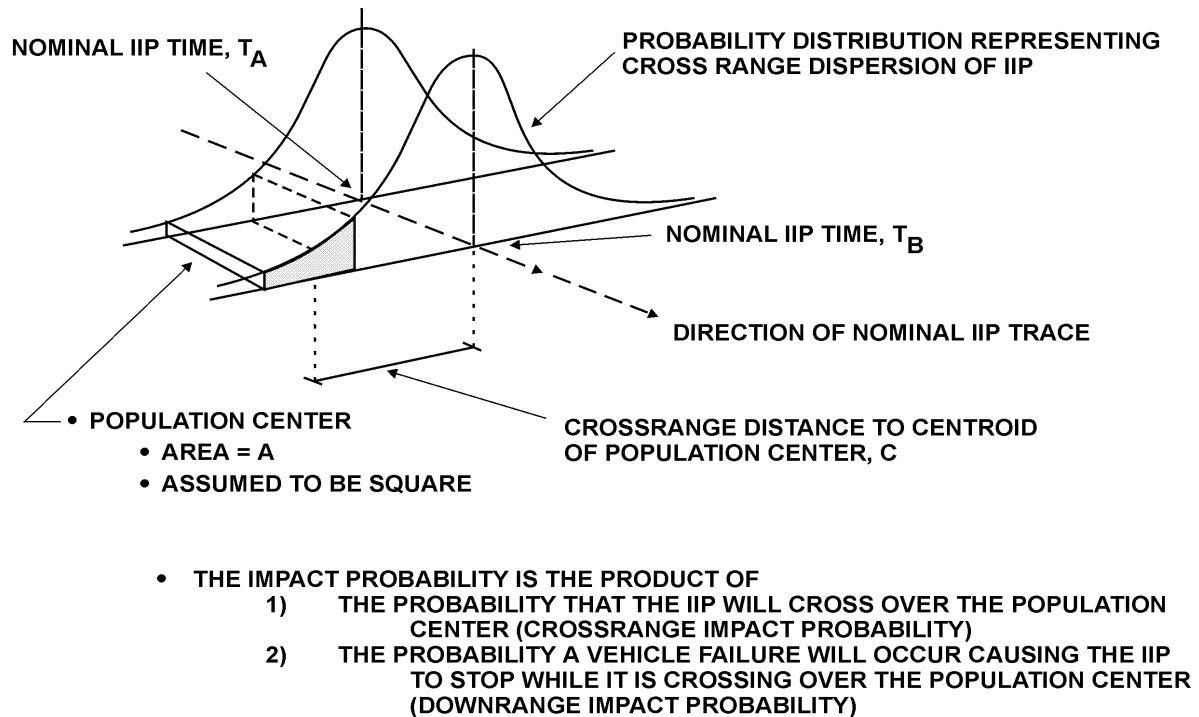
NOMINAL IIP TIME, $T_A$

PROBABILITY DISTRIBUTION REPRESENTING CROSS RANGE DISPERSION OF IIP

NOMINAL IIP TIME, $T_B$

DIRECTION OF NOMINAL IIP TRACE

• POPULATION CENTER
• AREA = A
• ASSUMED TO BE SQUARE

CROSSRANGE DISTANCE TO CENTROID OF POPULATION CENTER, C

• THE IMPACT PROBABILITY IS THE PRODUCT OF
1) THE PROBABILITY THAT THE IIP WILL CROSS OVER THE POPULATION CENTER (CROSSRANGE IMPACT PROBABILITY)
2) THE PROBABILITY A VEHICLE FAILURE WILL OCCUR CAUSING THE IIP TO STOP WHILE IT IS CROSSING OVER THE POPULATION CENTER (DOWNRANGE IMPACT PROBABILITY)